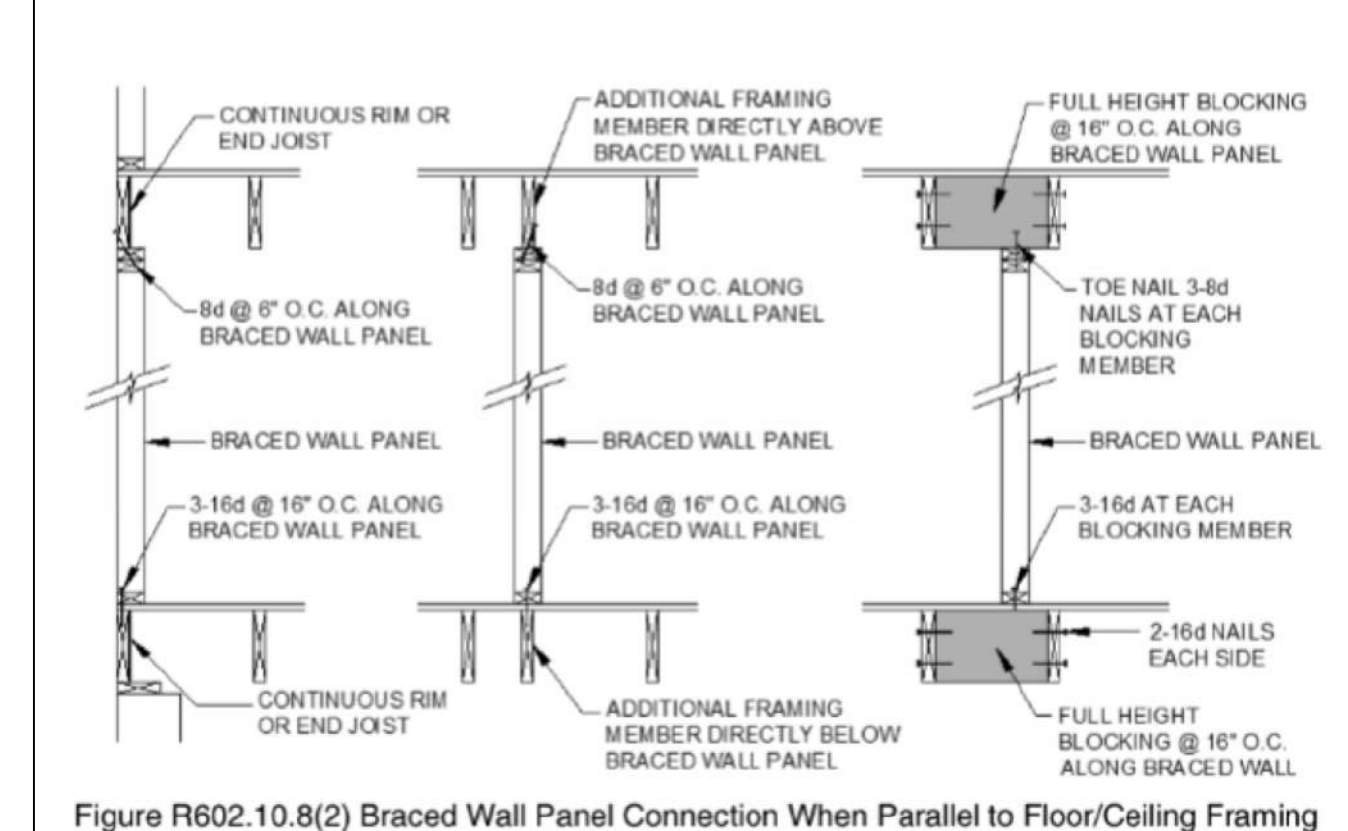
CONTINUOUS RIM OR END JOIST

8d @ 6" O.C. ALONG BRACED WALL PANEL

BRACED WALL PANEL

3-16d @ 16" O.C. ALONG BRACED WALL PANEL

CONTINUOUS RIM OR END JOIST

ADDITIONAL FRAMING MEMBER DIRECTLY ABOVE BRACED WALL PANEL

8d @ 6" O.C. ALONG BRACED WALL PANEL

BRACED WALL PANEL

3-16d @ 16" O.C. ALONG BRACED WALL PANEL

ADDITIONAL FRAMING MEMBER DIRECTLY BELOW BRACED WALL PANEL

FULL HEIGHT BLOCKING @ 16" O.C. ALONG BRACED WALL PANEL

TOE NAIL 3-8d NAILS AT EACH BLOCKING MEMBER

BRACED WALL PANEL

3-16d AT EACH BLOCKING MEMBER

2-16d NAILS EACH SIDE

FULL HEIGHT BLOCKING @ 16" O.C. ALONG BRACED WALL

Figure R602.10.8(2) Braced Wall Panel Connection When Parallel to Floor/Ceiling Framing